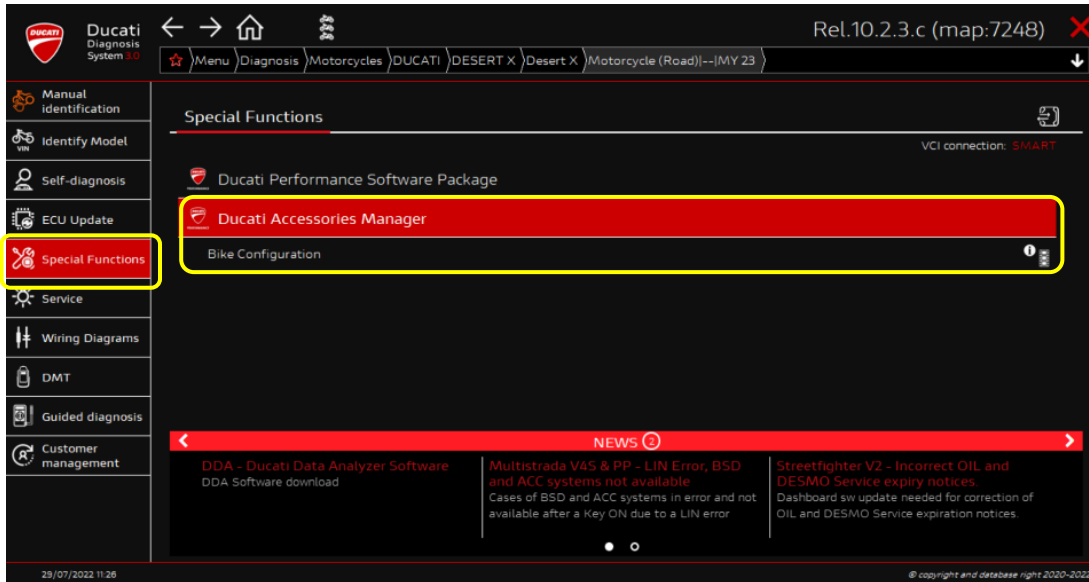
DUCATI Ducati Diagnosis System 3.0

Rel.10.2.3.c (map:7248)

Menu Diagnosis Motorcycles DUCATI DESERT X Desert X Motorcycle (Road)|--|MY 23

Manual identification
Identify Model
Self-diagnosis
ECU Update
Special Functions
Service
Wiring Diagrams
DMT
Guided diagnosis
Customer management

Special Functions

VCI connection: SMART

Ducati Performance Software Package

Ducati Accessories Manager

Bike Configuration

NEWS 2

DDA - Ducati Data Analyzer Software
DDA Software download

Multistrada V4S & PP - LIN Error, BSD and ACC systems not available
Cases of BSD and ACC systems in error and not available after a Key ON due to a LIN error

Streetfighter V2 - Incorrect OIL and DESMO Service expiry notices.
Dashboard sw update needed for correction of OIL and DESMO Service expiration notices.

29/07/2022 11:26

© copyright and database right 2020-2022